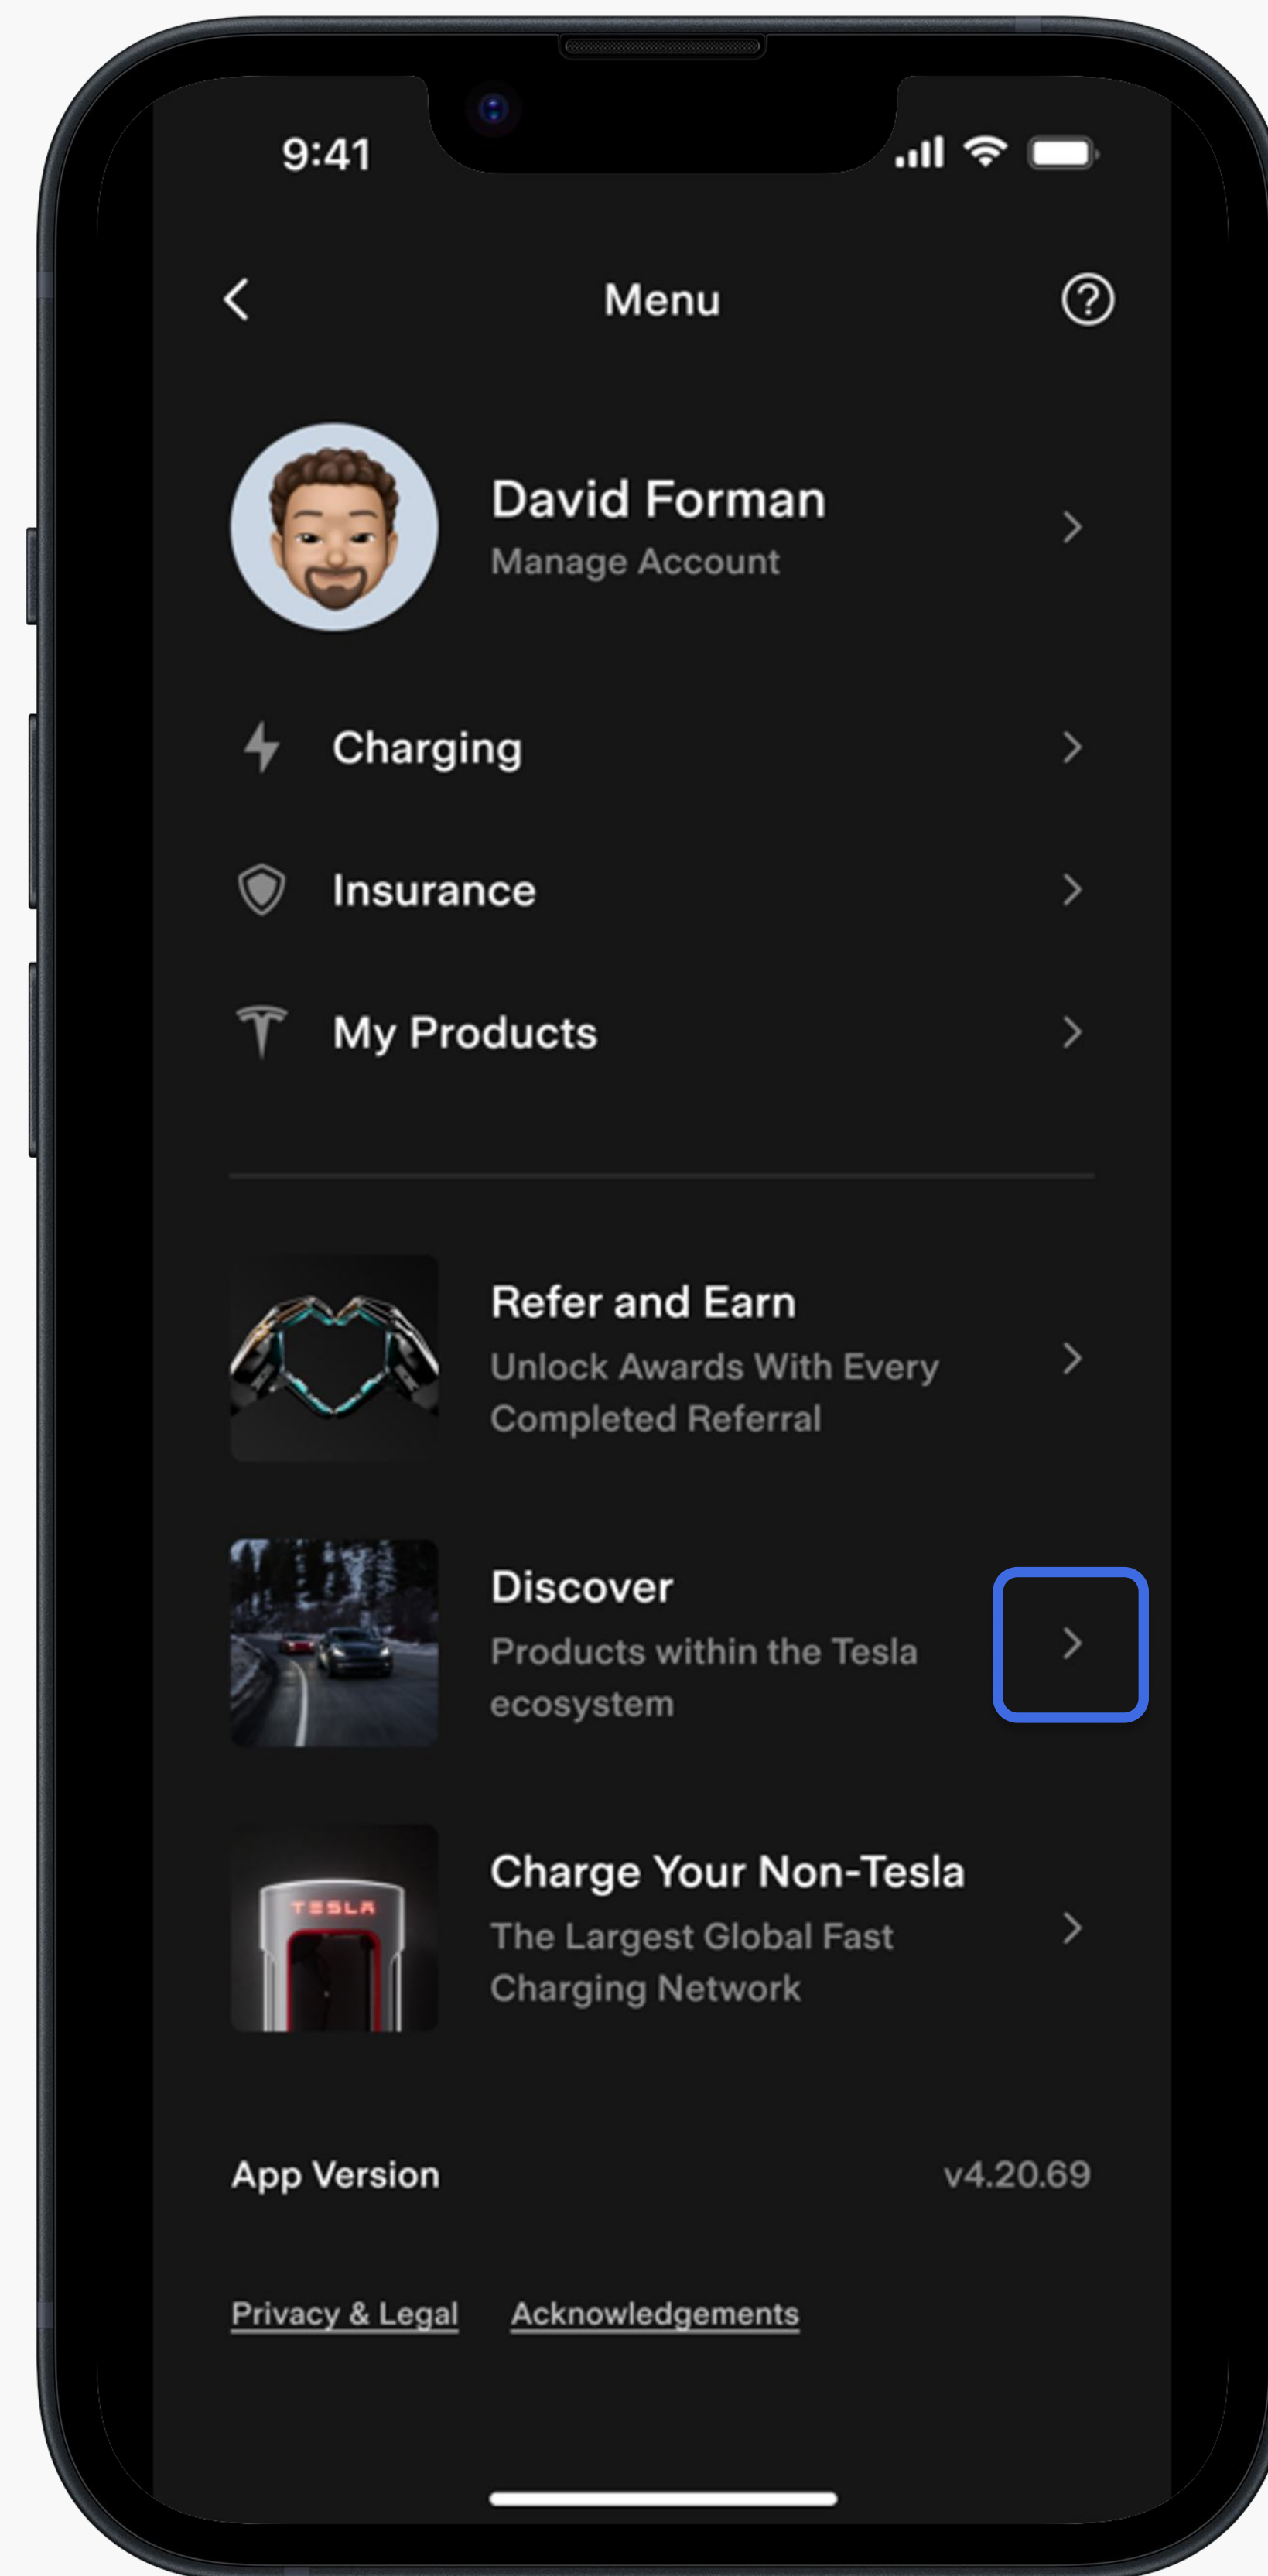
9:41

Menu

David Forman
Manage Account

Charging

Insurance

My Products

Refer and Earn
Unlock Awards With Every Completed Referral

Discover
Products within the Tesla ecosystem

TESLA

Charge Your Non-Tesla
The Largest Global Fast Charging Network

App Version v4.20.69

Privacy & Legal Acknowledgements